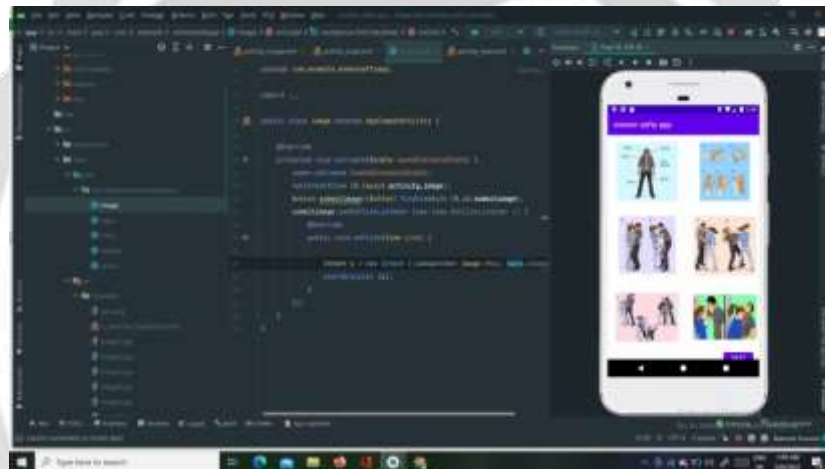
package com.example.womensafetyapp;

import ...

public class image extends AppCompatActivity {

@Override
protected void onCreate(Bundle savedInstanceState) {
super.onCreate(savedInstanceState);
setContentView(R.layout.activity_image);
Button nextImage = (Button) findViewById(R.id.nextImage);
nextImage.setOnClickListener(new View.OnClickListener() {
@Override
public void onClick(View view) {

Intent i = new Intent (getApplicationContext(), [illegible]);
startActivity(i);
}
});
}
}

women safety app

NEXT

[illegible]